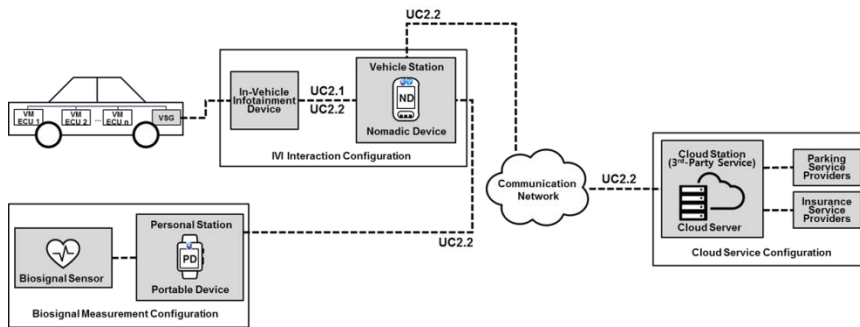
UC2.2

VM ECU 1
VM ECU 2
...
VM ECU n
VSG

In-Vehicle Infotainment Device
UC2.1
UC2.2
Vehicle Station
ND
Nomadic Device
IVI Interaction Configuration

Communication Network
UC2.2

Cloud Station (3rd-Party Service)
Cloud Server
Parking Service Providers
Insurance Service Providers
Cloud Service Configuration

Biosignal Sensor
Personal Station
PD
Portable Device
UC2.2
Biosignal Measurement Configuration